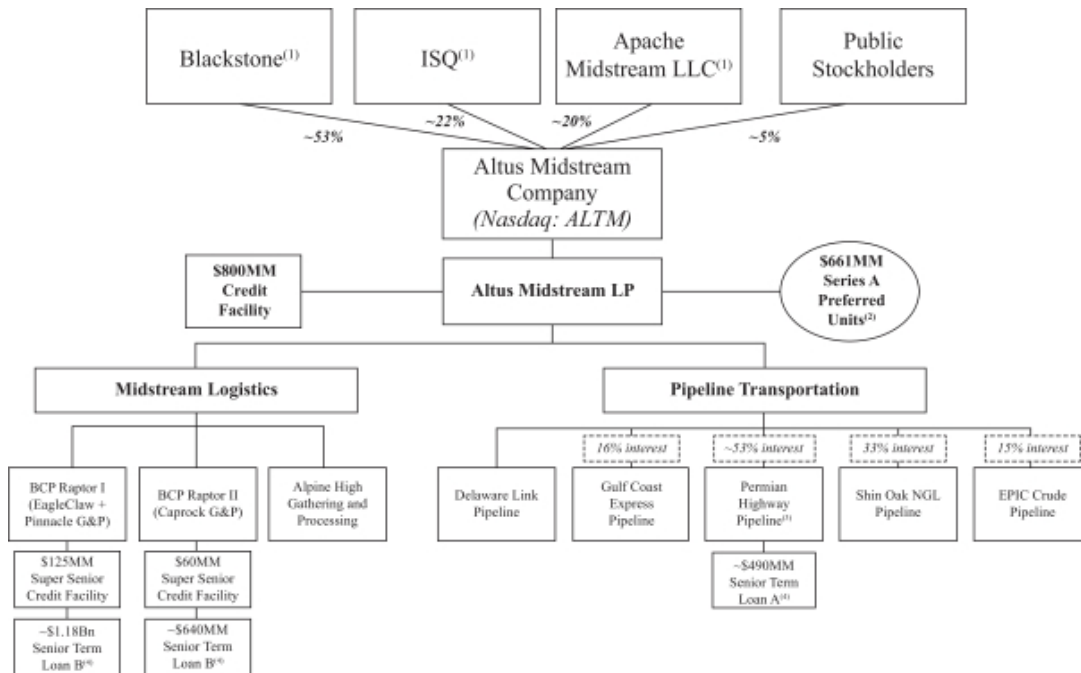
Blackstone$^{(1)}$

ISQ$^{(1)}$

Apache Midstream LLC$^{(1)}$

Public Stockholders

~53%

~22%

~20%

~5%

Altus Midstream Company
(Nasdaq: ALTM)

$800MM Credit Facility

Altus Midstream LP

$661MM Series A Preferred Units$^{(2)}$

Midstream Logistics

Pipeline Transportation

BCP Raptor I (EagleClaw + Pinnacle G&P)

$125MM Super Senior Credit Facility

~$1.18Bn Senior Term Loan B$^{(4)}$

BCP Raptor II (Caprock G&P)

$60MM Super Senior Credit Facility

~$640MM Senior Term Loan B$^{(4)}$

Alpine High Gathering and Processing

Delaware Link Pipeline

16% interest

Gulf Coast Express Pipeline

~53% interest

Permian Highway Pipeline$^{(3)}$

~$490MM Senior Term Loan A$^{(4)}$

33% interest

Shin Oak NGL Pipeline

15% interest

EPIC Crude Pipeline